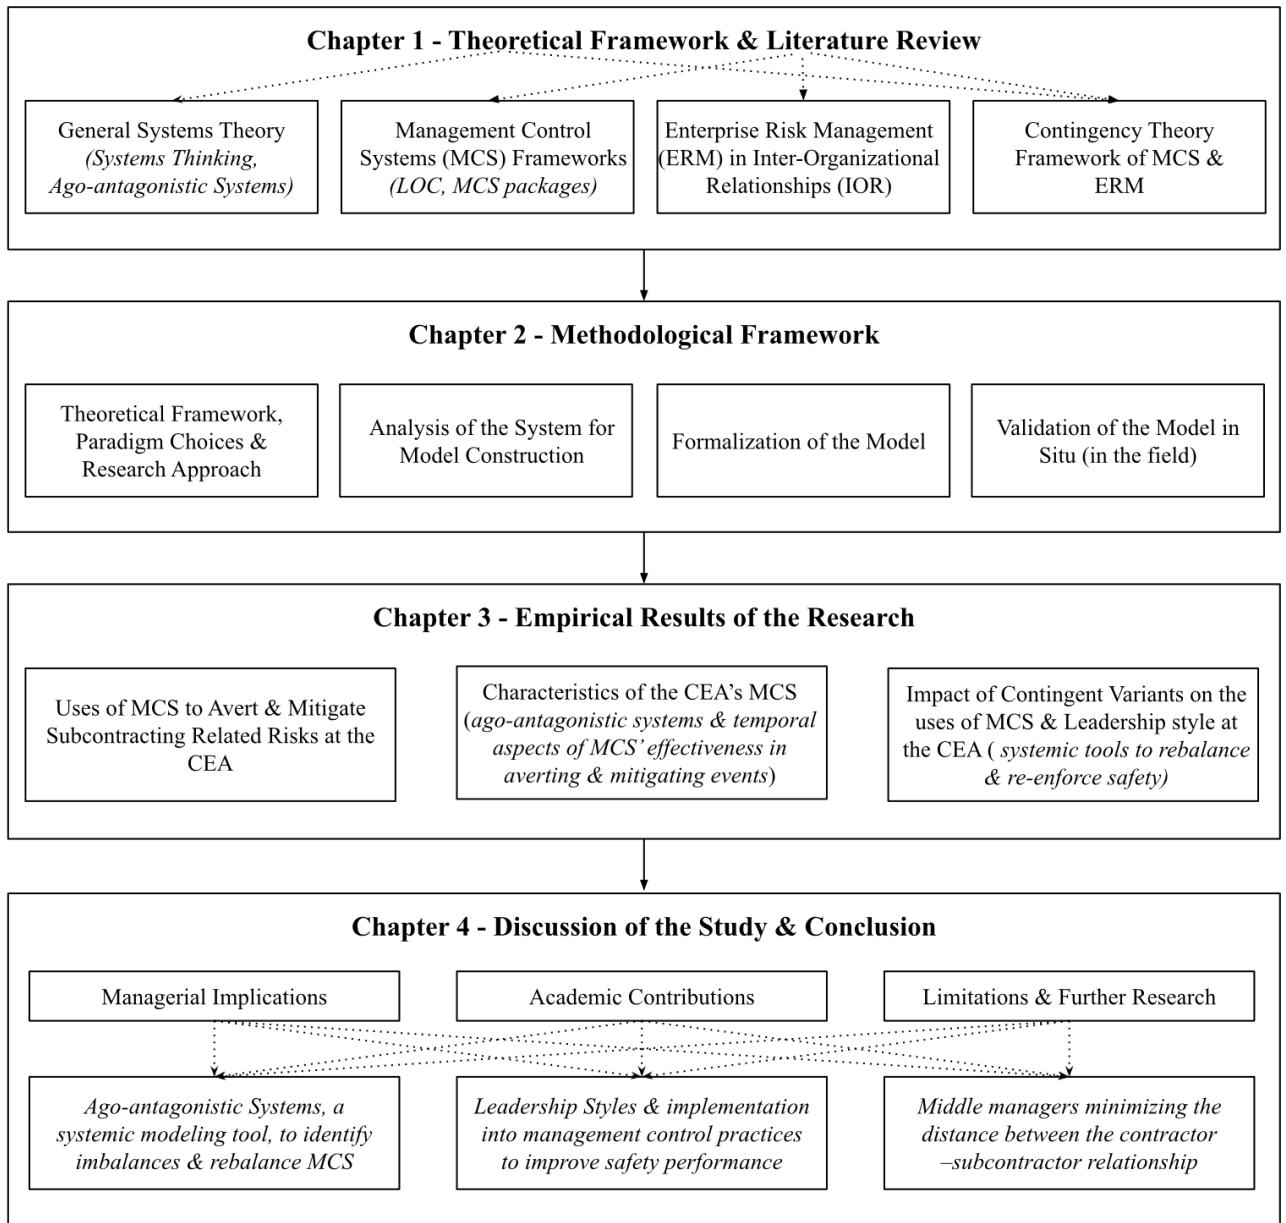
Chapter 1 - Theoretical Framework & Literature Review

General Systems Theory (Systems Thinking, Ago-antagonistic Systems)

Management Control Systems (MCS) Frameworks (LOC, MCS packages)

Enterprise Risk Management (ERM) in Inter-Organizational Relationships (IOR)

Contingency Theory Framework of MCS & ERM

Chapter 2 - Methodological Framework

Theoretical Framework, Paradigm Choices & Research Approach

Analysis of the System for Model Construction

Formalization of the Model

Validation of the Model in Situ (in the field)

Chapter 3 - Empirical Results of the Research

Uses of MCS to Avert & Mitigate Subcontracting Related Risks at the CEA

Characteristics of the CEA's MCS (ago-antagonistic systems & temporal aspects of MCS' effectiveness in averting & mitigating events)

Impact of Contingent Variants on the uses of MCS & Leadership style at the CEA ( systemic tools to rebalance & re-enforce safety)

Chapter 4 - Discussion of the Study & Conclusion

Managerial Implications

Academic Contributions

Limitations & Further Research

Ago-antagonistic Systems, a systemic modeling tool, to identify imbalances & rebalance MCS

Leadership Styles & implementation into management control practices to improve safety performance

Middle managers minimizing the distance between the contractor –subcontractor relationship